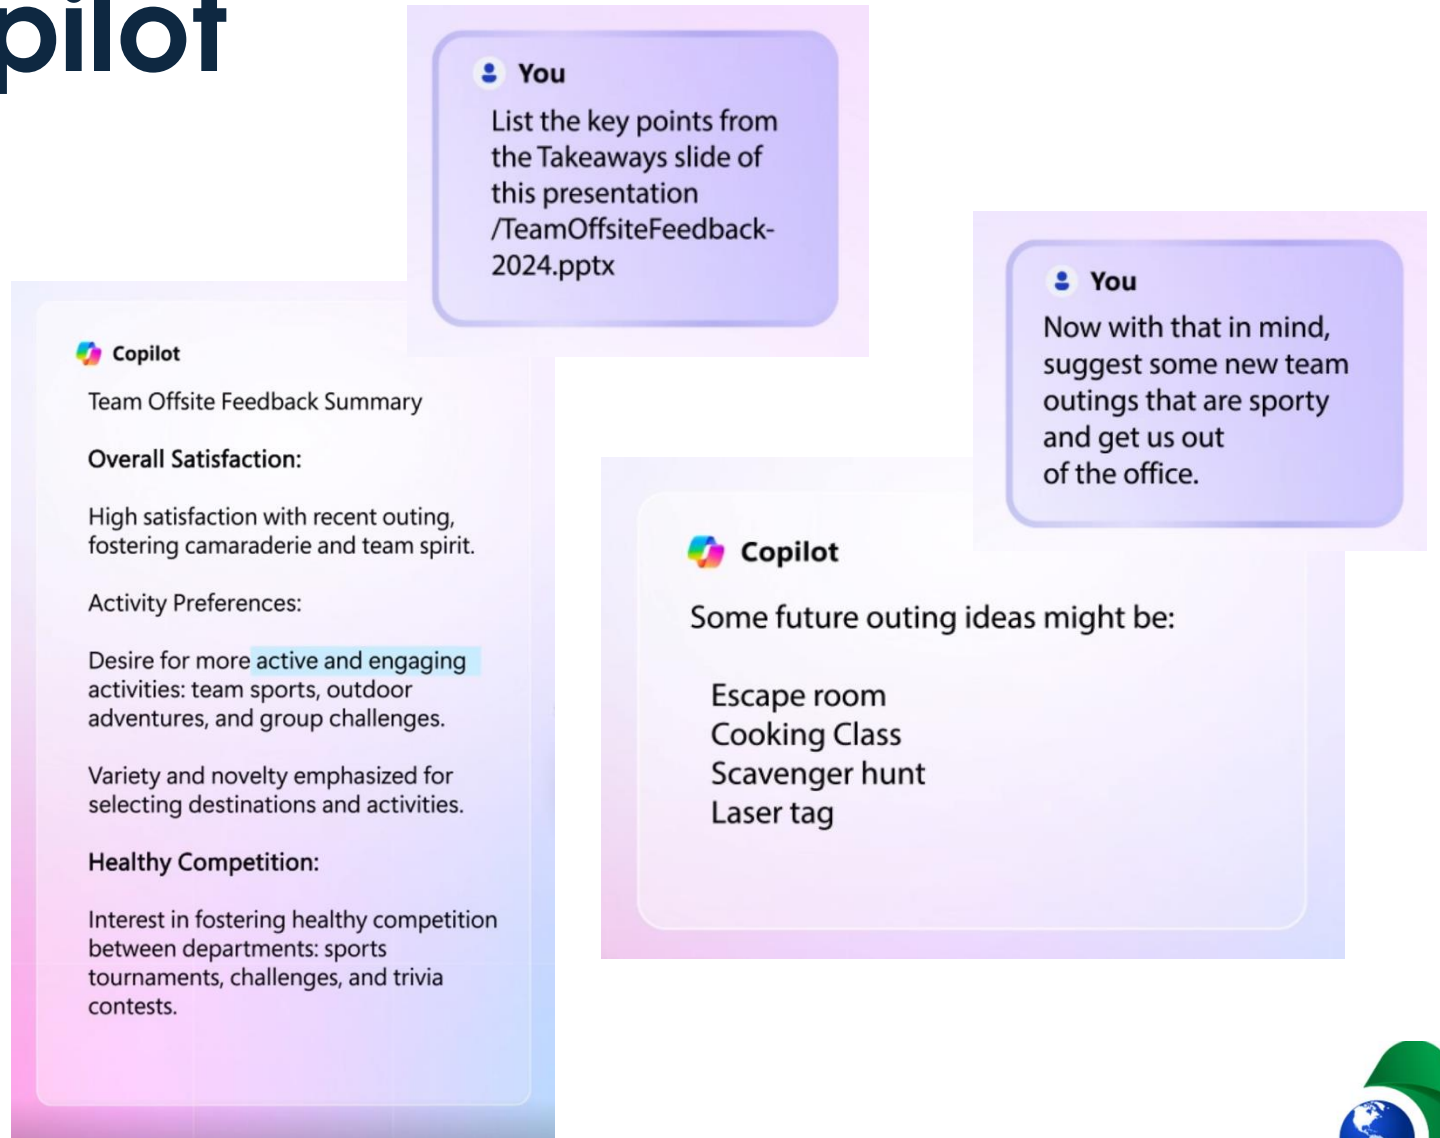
pilot

You

List the key points from the Takeaways slide of this presentation /TeamOffsiteFeedback-2024.pptx

Copilot

Team Offsite Feedback Summary

Overall Satisfaction:

High satisfaction with recent outing, fostering camaraderie and team spirit.

Activity Preferences:

Desire for more active and engaging activities: team sports, outdoor adventures, and group challenges.

Variety and novelty emphasized for selecting destinations and activities.

Healthy Competition:

Interest in fostering healthy competition between departments: sports tournaments, challenges, and trivia contests.

You

Now with that in mind, suggest some new team outings that are sporty and get us out of the office.

Copilot

Some future outing ideas might be:

Escape room
Cooking Class
Scavenger hunt
Laser tag